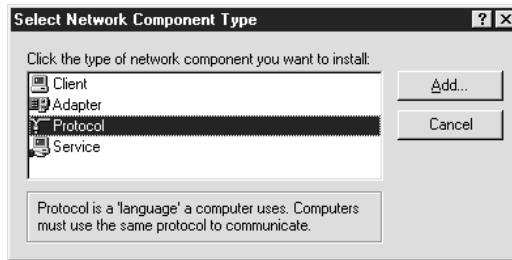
Select Network Component Type ? X

Click the type of network component you want to install:

Client
Adapter
Protocol
Service

Add...

Cancel

Protocol is a 'language' a computer uses. Computers must use the same protocol to communicate.